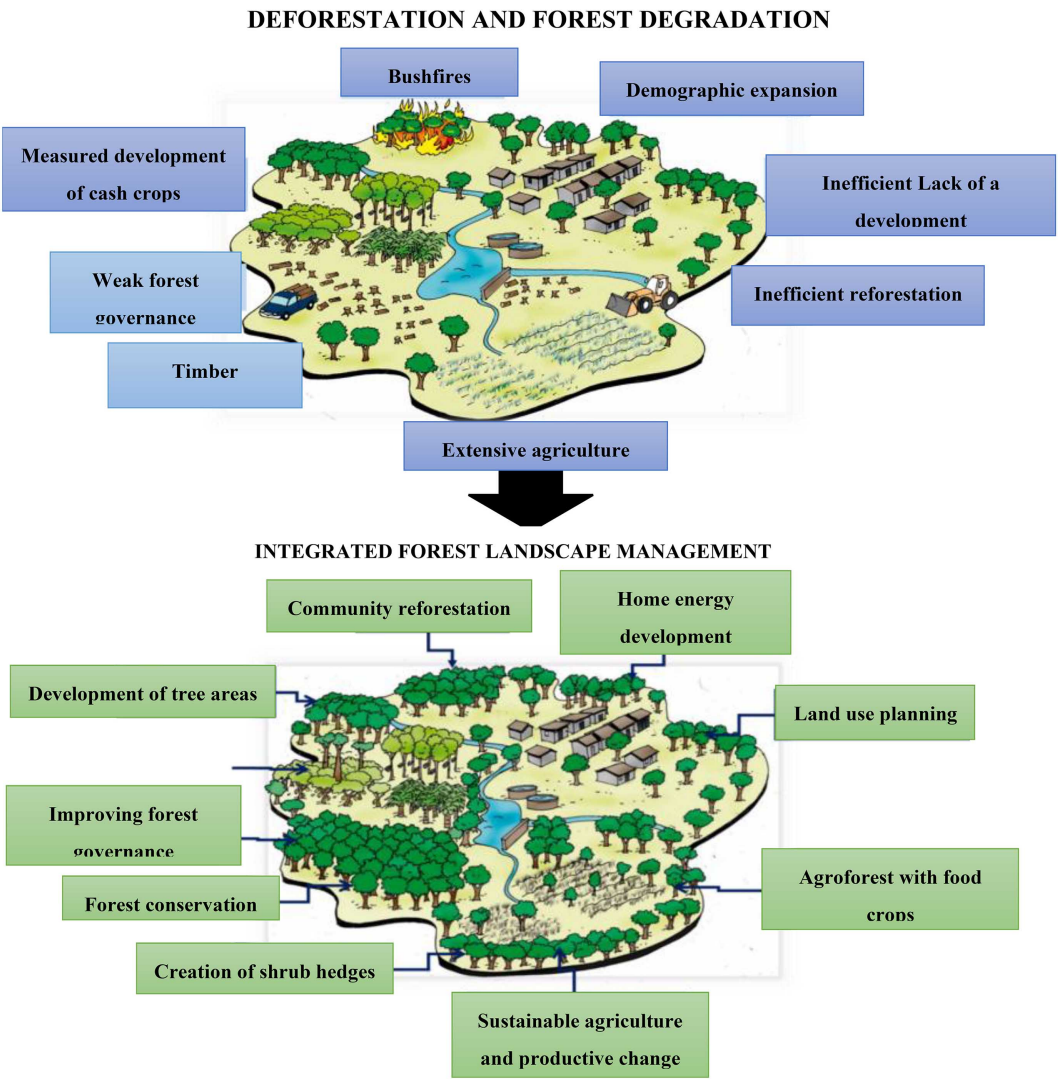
DEFORESTATION AND FOREST DEGRADATION

Bushfires

Demographic expansion

Measured development of cash crops

Inefficient Lack of a development

Weak forest governance

Inefficient reforestation

Timber

Extensive agriculture

INTEGRATED FOREST LANDSCAPE MANAGEMENT

Community reforestation

Home energy development

Development of tree areas

Land use planning

Improving forest governance

Forest conservation

Agroforest with food crops

Creation of shrub hedges

Sustainable agriculture and productive change